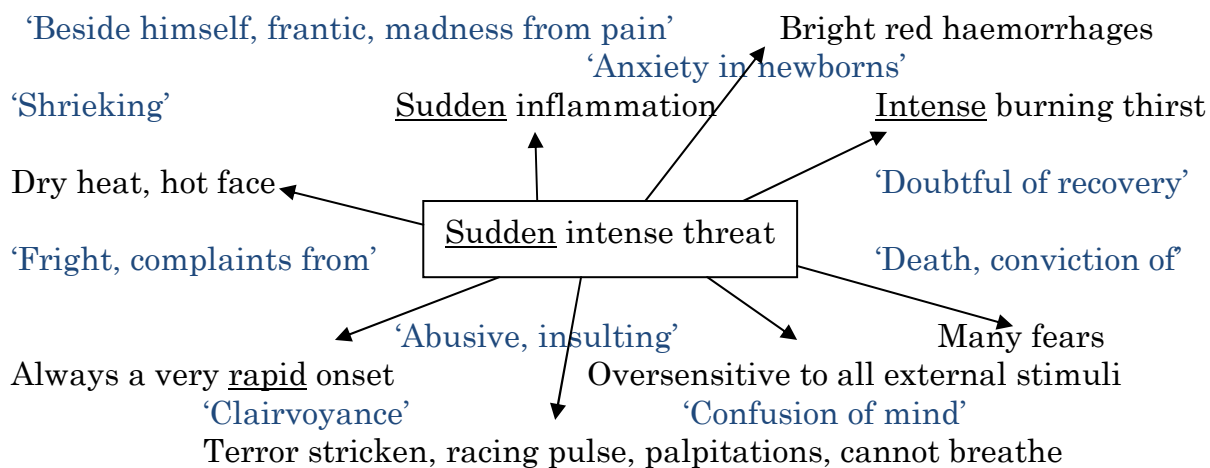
‘Beside himself, frantic, madness from pain’

Bright red haemorrhages

‘Anxiety in newborns’

‘Shrieking’

Sudden inflammation

Intense burning thirst

Dry heat, hot face

‘Doubtful of recovery’

Sudden intense threat

‘Fright, complaints from’

‘Death, conviction of’

‘Abusive, insulting’

Many fears

Always a very rapid onset

Oversensitive to all external stimuli

‘Clairvoyance’

‘Confusion of mind’

Terror stricken, racing pulse, palpitations, cannot breathe